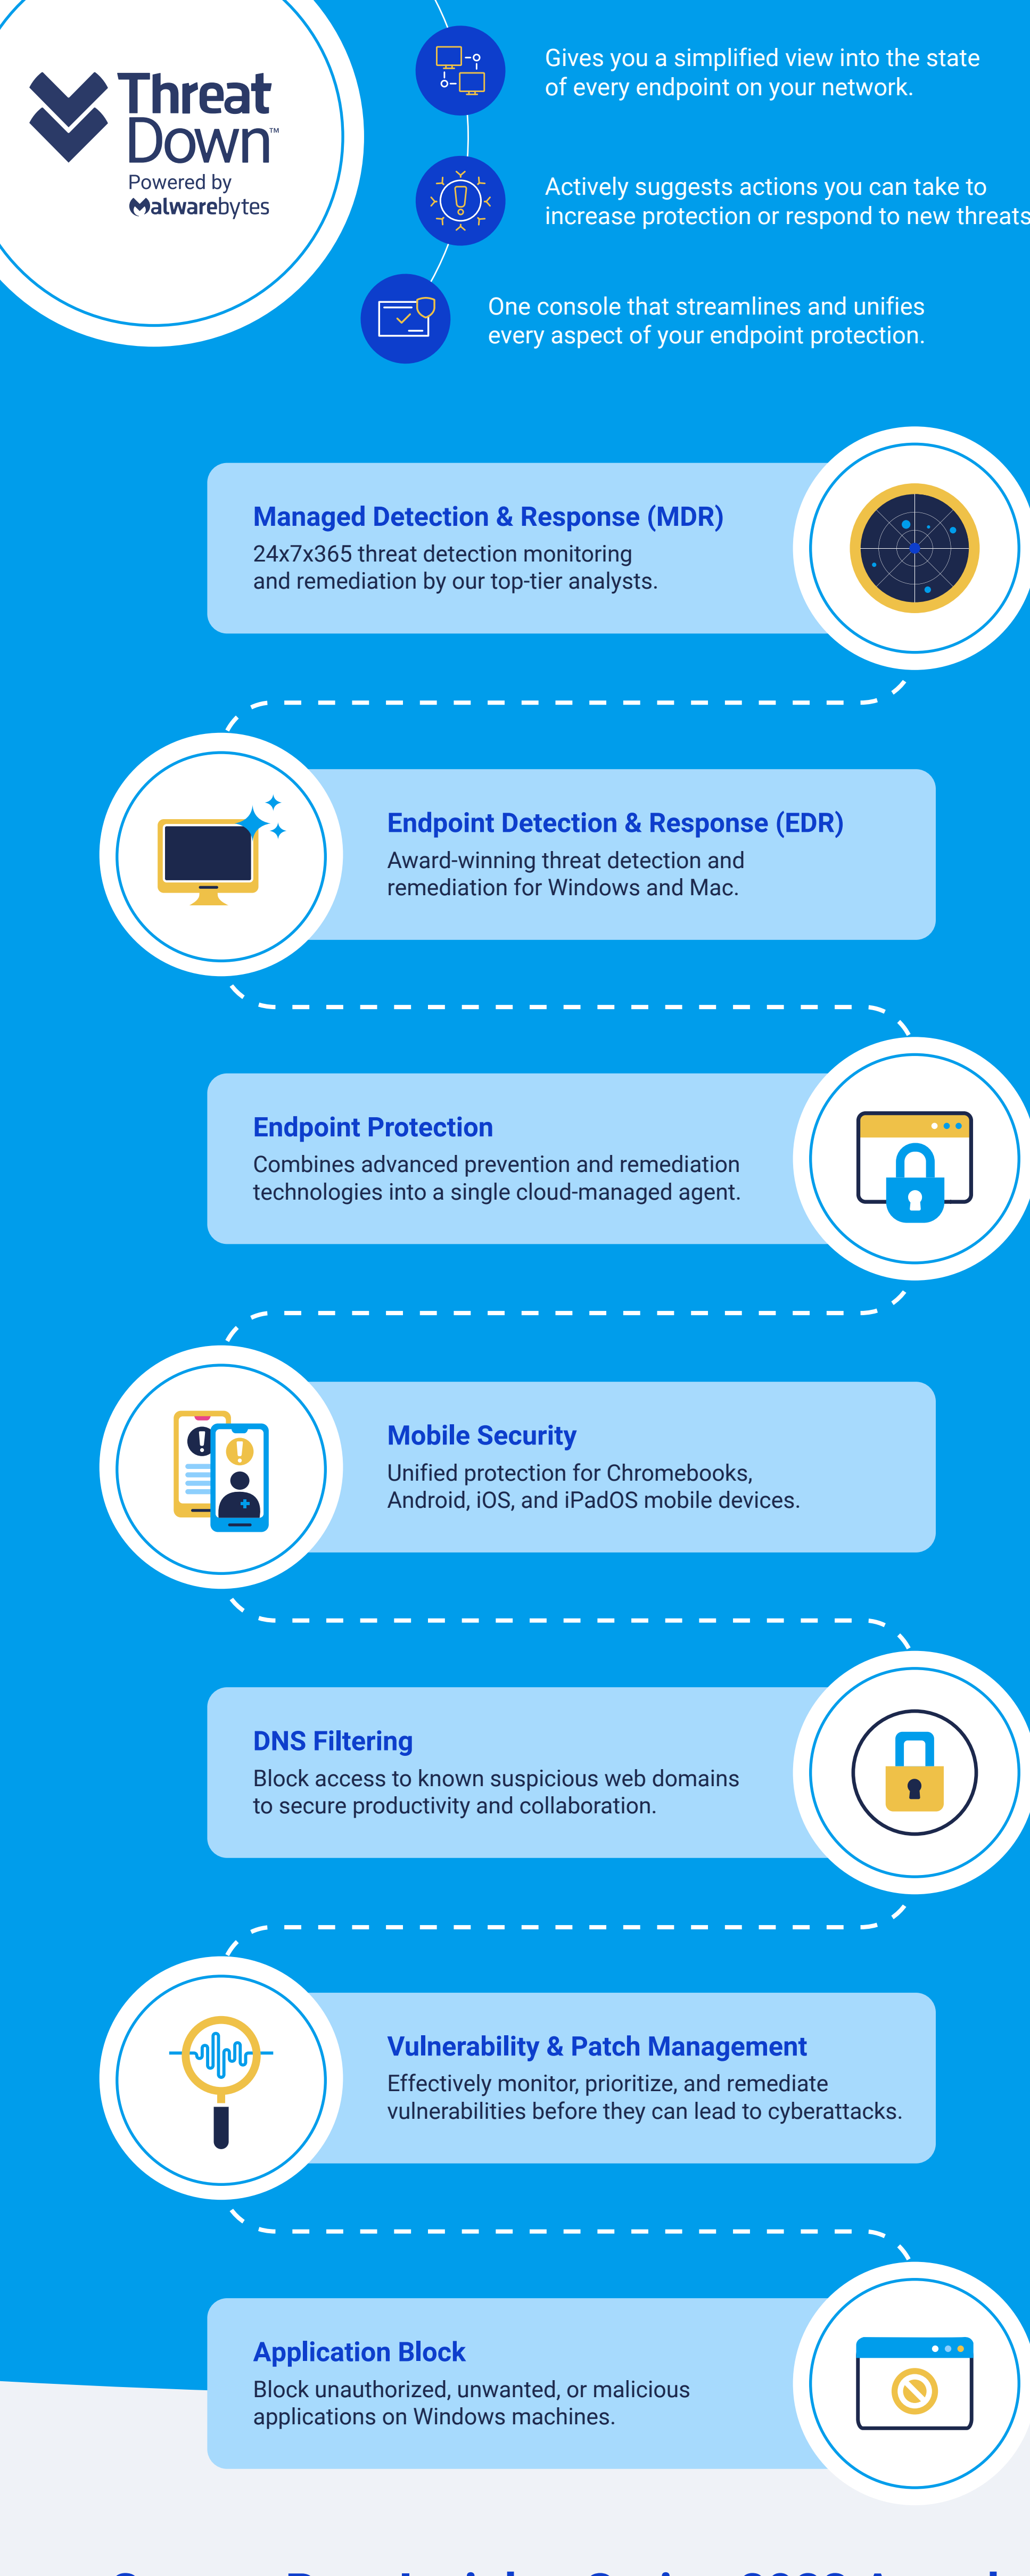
ThreatDown™
Powered by Malwarebytes

Gives you a simplified view into the state of every endpoint on your network.

Actively suggests actions you can take to increase protection or respond to new threats

One console that streamlines and unifies every aspect of your endpoint protection.

Managed Detection & Response (MDR)
24x7x365 threat detection monitoring and remediation by our top-tier analysts.

Endpoint Detection & Response (EDR)
Award-winning threat detection and remediation for Windows and Mac.

Endpoint Protection
Combines advanced prevention and remediation technologies into a single cloud-managed agent.

Mobile Security
Unified protection for Chromebooks, Android, iOS, and iPadOS mobile devices.

DNS Filtering
Block access to known suspicious web domains to secure productivity and collaboration.

Vulnerability & Patch Management
Effectively monitor, prioritize, and remediate vulnerabilities before they can lead to cyberattacks.

Application Block
Block unauthorized, unwanted, or malicious applications on Windows machines.

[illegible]